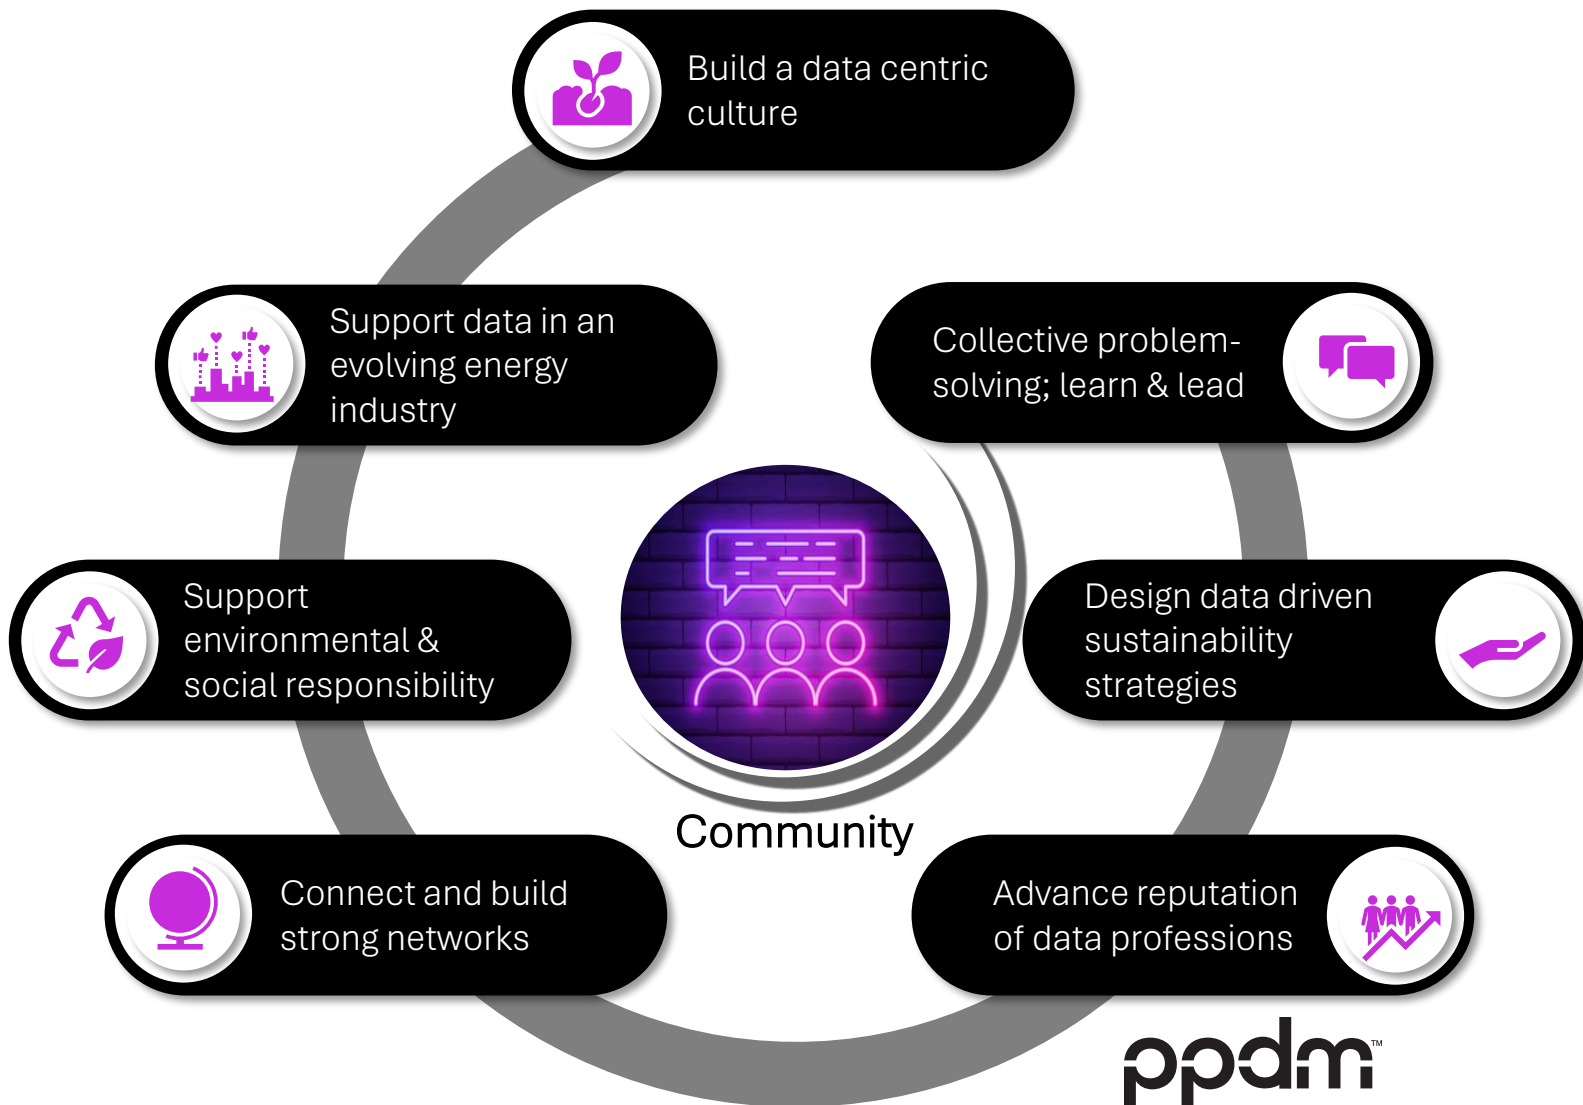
Build a data centric culture

Support data in an evolving energy industry

Collective problem-solving; learn & lead

Support environmental & social responsibility

Design data driven sustainability strategies

Community

Connect and build strong networks

Advance reputation of data professions

ppdm™